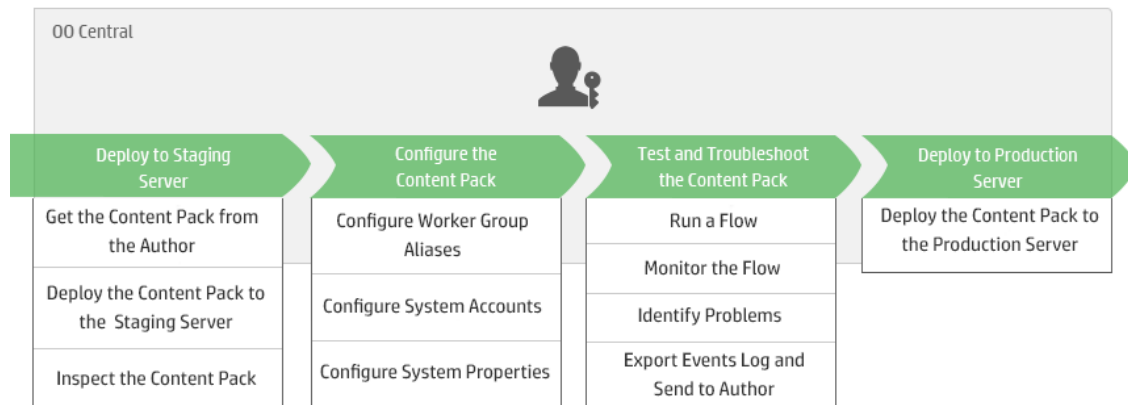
OO Central

Deploy to Staging Server

Get the Content Pack from the Author

Deploy the Content Pack to the Staging Server

Inspect the Content Pack

Configure the Content Pack

Configure Worker Group Aliases

Configure System Accounts

Configure System Properties

Test and Troubleshoot the Content Pack

Run a Flow

Monitor the Flow

Identify Problems

Export Events Log and Send to Author

Deploy to Production Server

Deploy the Content Pack to the Production Server